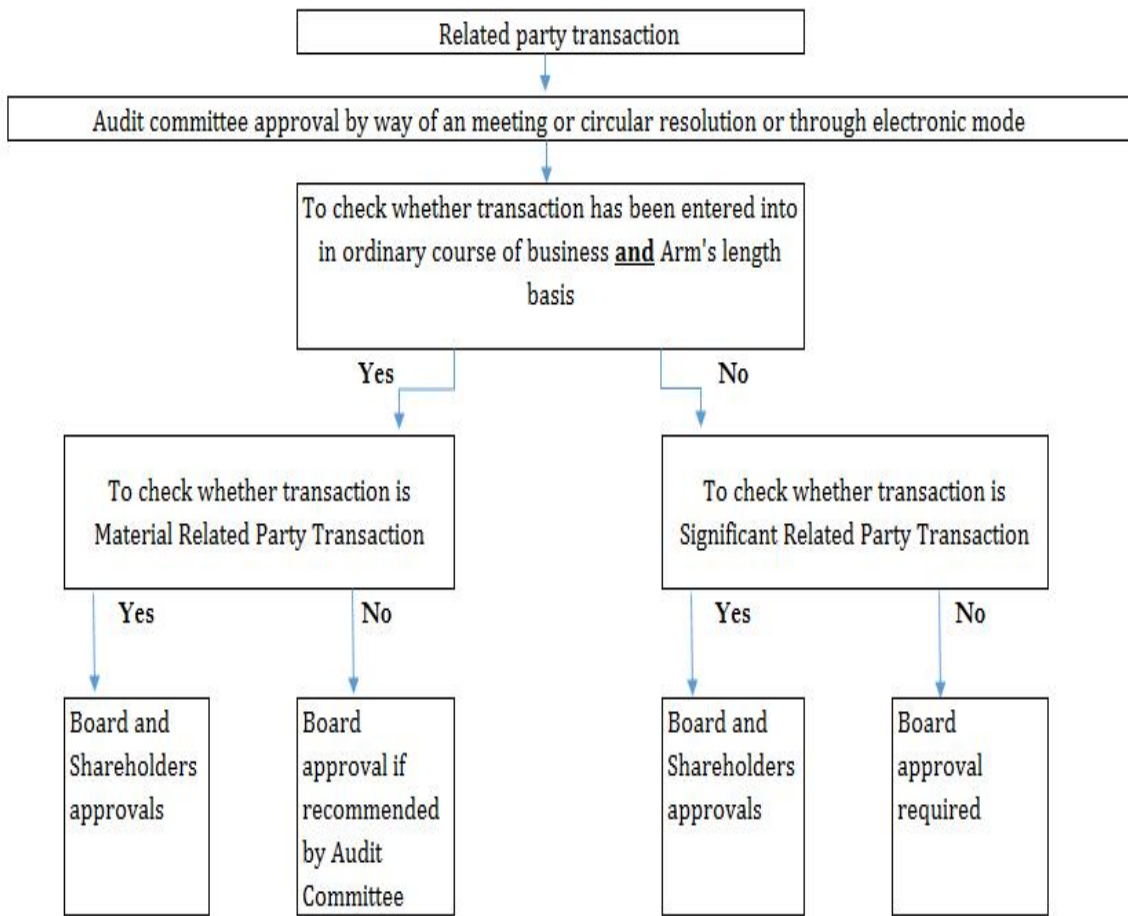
Related party transaction

Audit committee approval by way of an meeting or circular resolution or through electronic mode

To check whether transaction has been entered into in ordinary course of business **and** Arm's length basis

Yes

No

To check whether transaction is Material Related Party Transaction

To check whether transaction is Significant Related Party Transaction

Yes

No

Yes

No

Board and Shareholders approvals

Board approval if recommended by Audit Committee

Board and Shareholders approvals

Board approval required